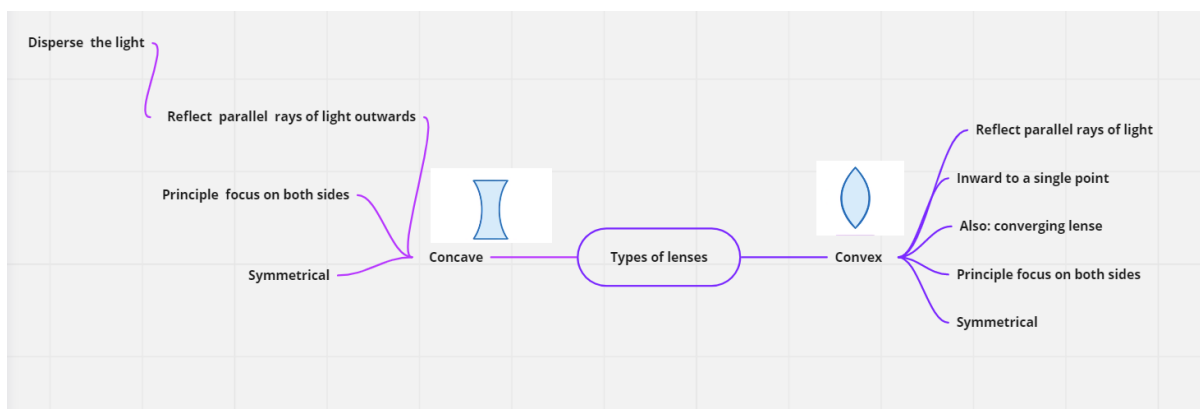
Types of lenses

Concave

Disperse the light

Reflect parallel rays of light outwards

Principle focus on both sides

Symmetrical

Convex

Reflect parallel rays of light

Inward to a single point

Also: converging lense

Principle focus on both sides

Symmetrical